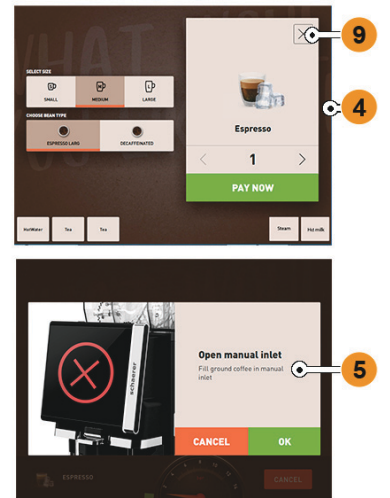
SELECT SIZE

SMALL

MEDIUM

LARGE

CHOOSE BEAN TYPE

ESPRESSO LARGO

DECAFFEINATED

9

4

Espresso

1

PAY NOW

Hot Water

Tea

Tea

Steam

Hot milk

schaerer

Open manual inlet

Fill ground coffee in manual inlet

5

CANCEL

OK

ESPRESSO